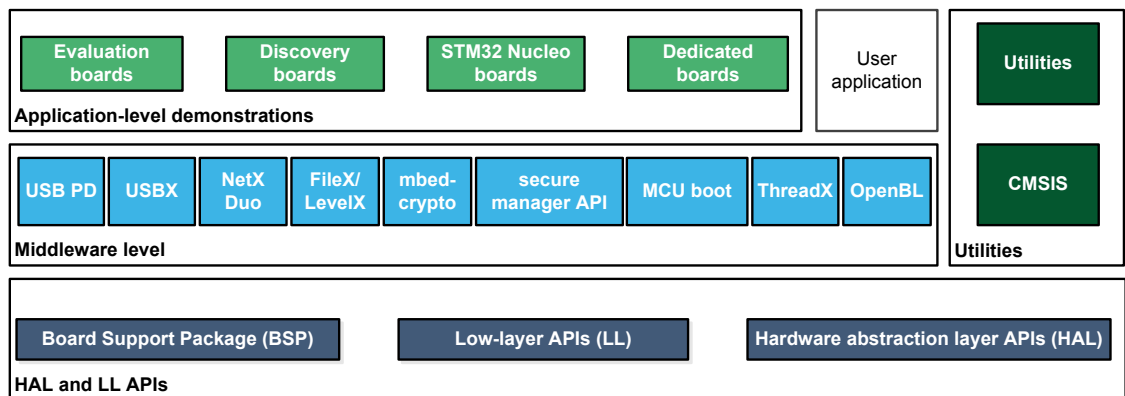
Evaluation boards

Discovery boards

STM32 Nucleo boards

Dedicated boards

Application-level demonstrations

User application

Utilities

CMSIS

Utilities

USB PD

USBX

NetX Duo

FileX/ LevelX

mbed-crypto

secure manager API

MCU boot

ThreadX

OpenBL

Middleware level

Board Support Package (BSP)

Low-layer APIs (LL)

Hardware abstraction layer APIs (HAL)

HAL and LL APIs